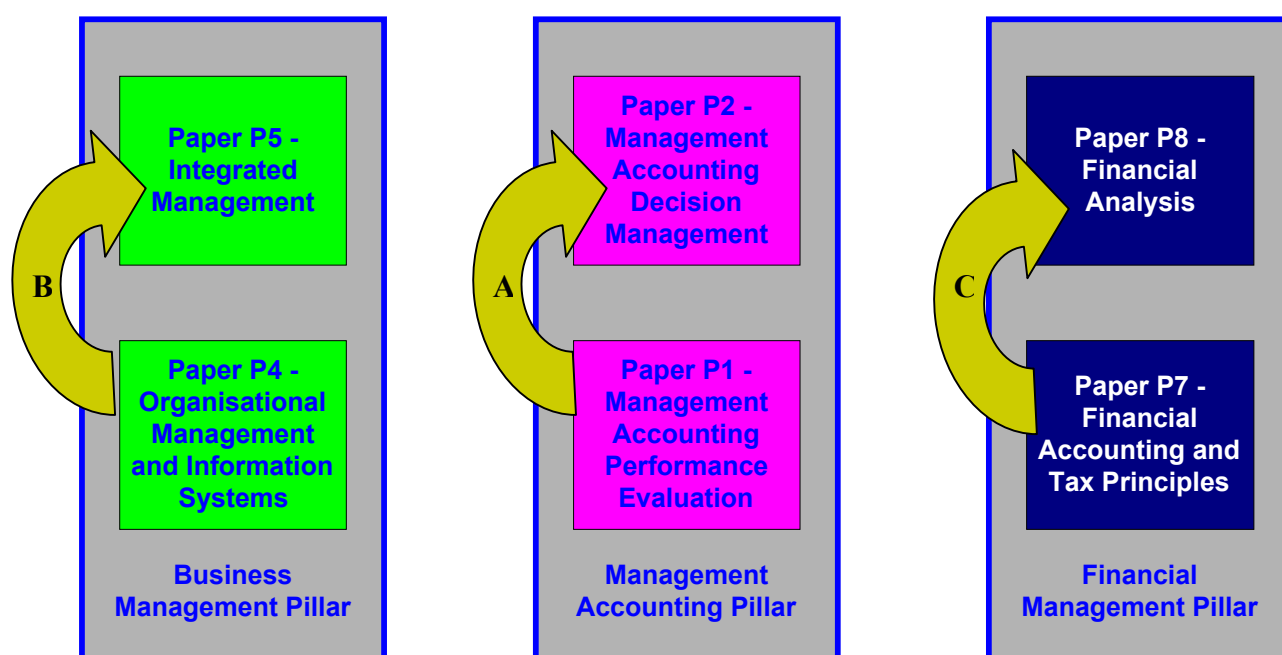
Paper P5 - Integrated Management

B

Paper P4 - Organisational Management and Information Systems

Business Management Pillar

Paper P2 - Management Accounting Decision Management

A

Paper P1 - Management Accounting Performance Evaluation

Management Accounting Pillar

Paper P8 - Financial Analysis

C

Paper P7 - Financial Accounting and Tax Principles

Financial Management Pillar